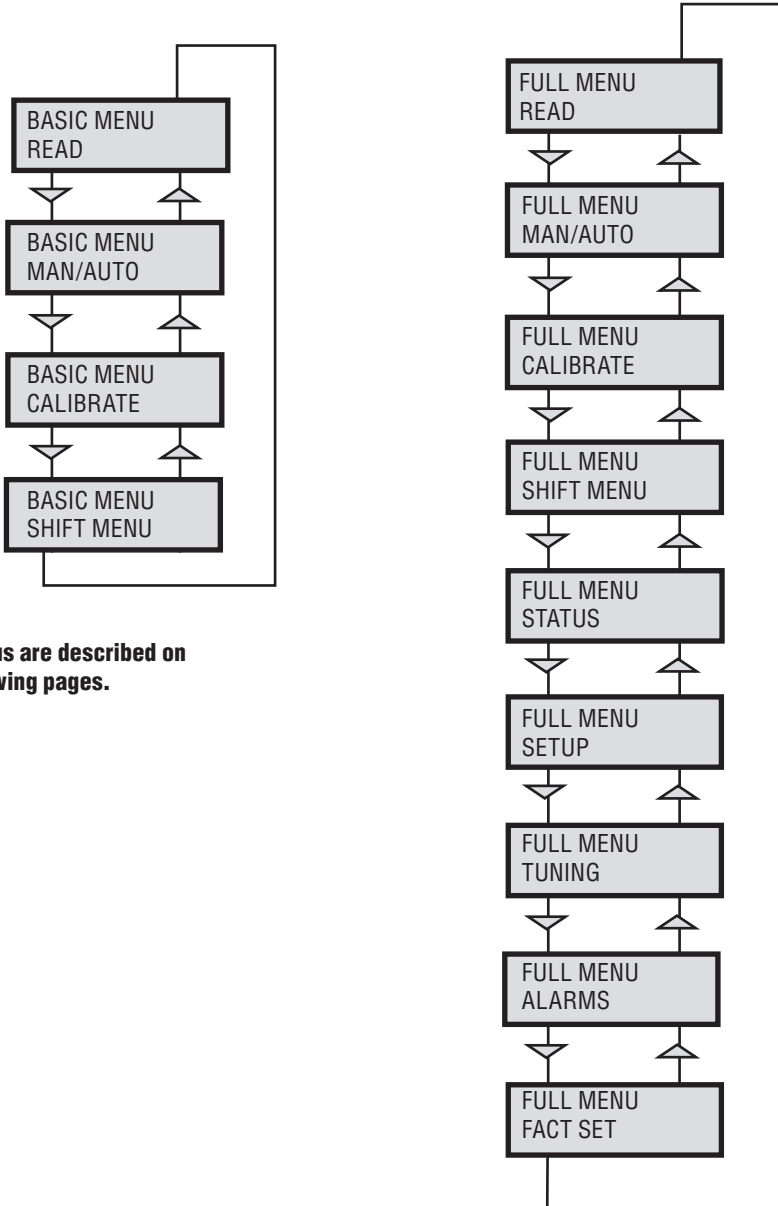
BASIC MENU
READ

BASIC MENU
MAN/AUTO

BASIC MENU
CALIBRATE

BASIC MENU
SHIFT MENU

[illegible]us are described on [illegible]wing pages.

FULL MENU
READ

FULL MENU
MAN/AUTO

FULL MENU
CALIBRATE

FULL MENU
SHIFT MENU

FULL MENU
STATUS

FULL MENU
SETUP

FULL MENU
TUNING

FULL MENU
ALARMS

FULL MENU
FACT SET